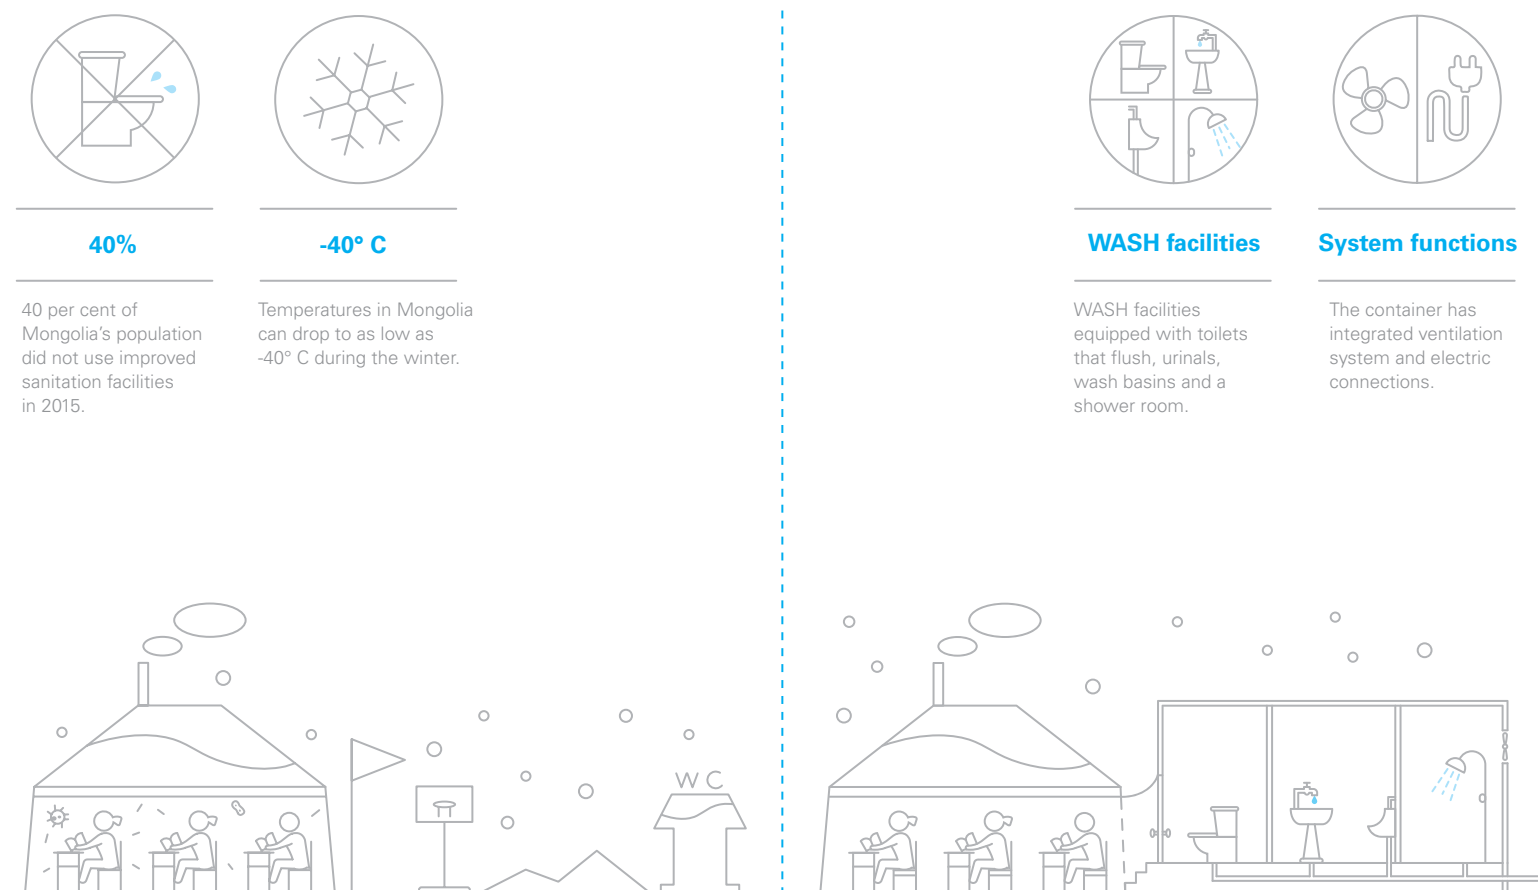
40%

40 per cent of Mongolia's population did not use improved sanitation facilities in 2015.

-40° C

Temperatures in Mongolia can drop to as low as -40° C during the winter.

WASH facilities

WASH facilities equipped with toilets that flush, urinals, wash basins and a shower room.

System functions

The container has integrated ventilation system and electric connections.

WC